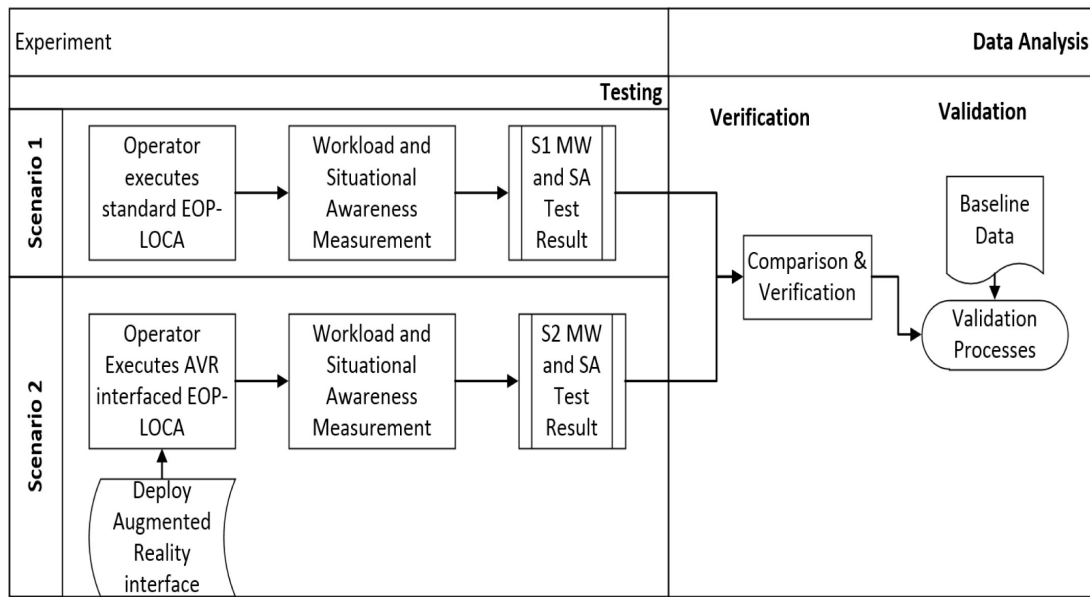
Experiment

Data Analysis

Testing

Scenario 1

Operator executes standard EOP-LOCA

Workload and Situational Awareness Measurement

S1 MW and SA Test Result

Scenario 2

Operator Executes AVR interfaced EOP-LOCA

Workload and Situational Awareness Measurement

S2 MW and SA Test Result

Deploy Augmented Reality interface

Verification

Comparison & Verification

Validation

Baseline Data

Validation Processes